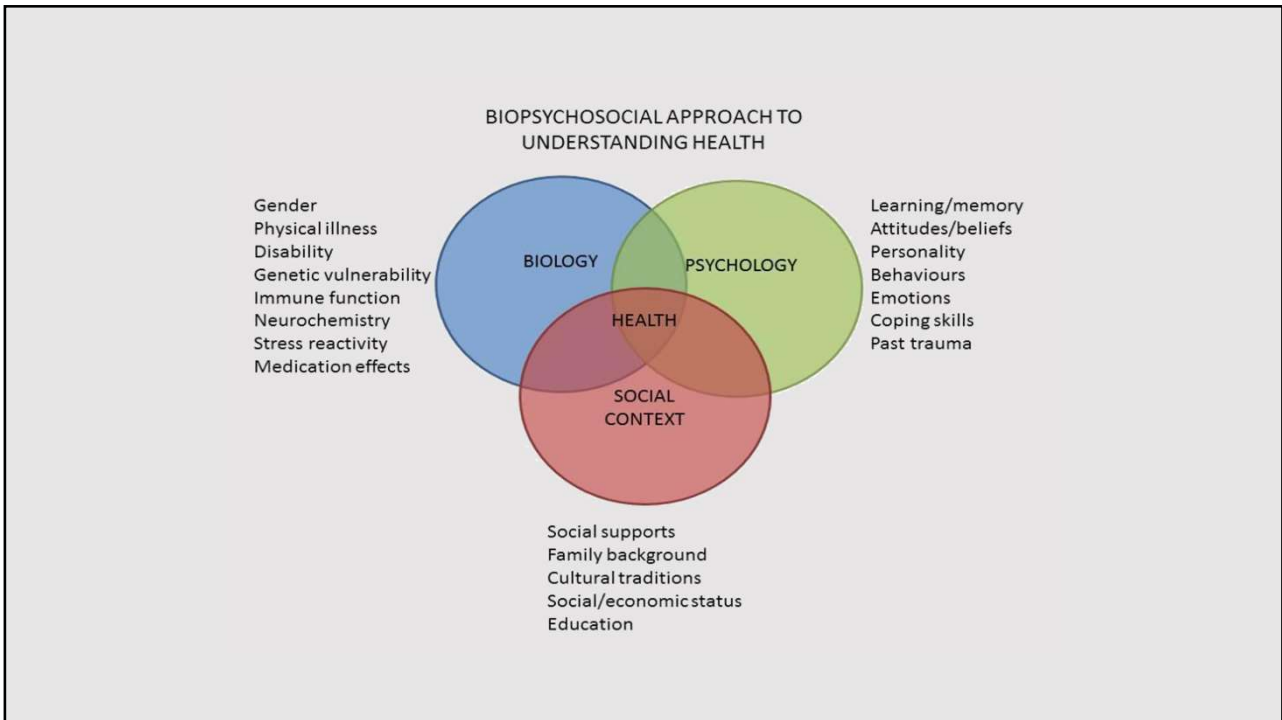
BIOPSYCHOSOCIAL APPROACH TO UNDERSTANDING HEALTH

Gender
Physical illness
Disability
Genetic vulnerability
Immune function
Neurochemistry
Stress reactivity
Medication effects

BIOLOGY

PSYCHOLOGY

HEALTH

SOCIAL CONTEXT

Learning/memory
Attitudes/beliefs
Personality
Behaviours
Emotions
Coping skills
Past trauma

Social supports
Family background
Cultural traditions
Social/economic status
Education